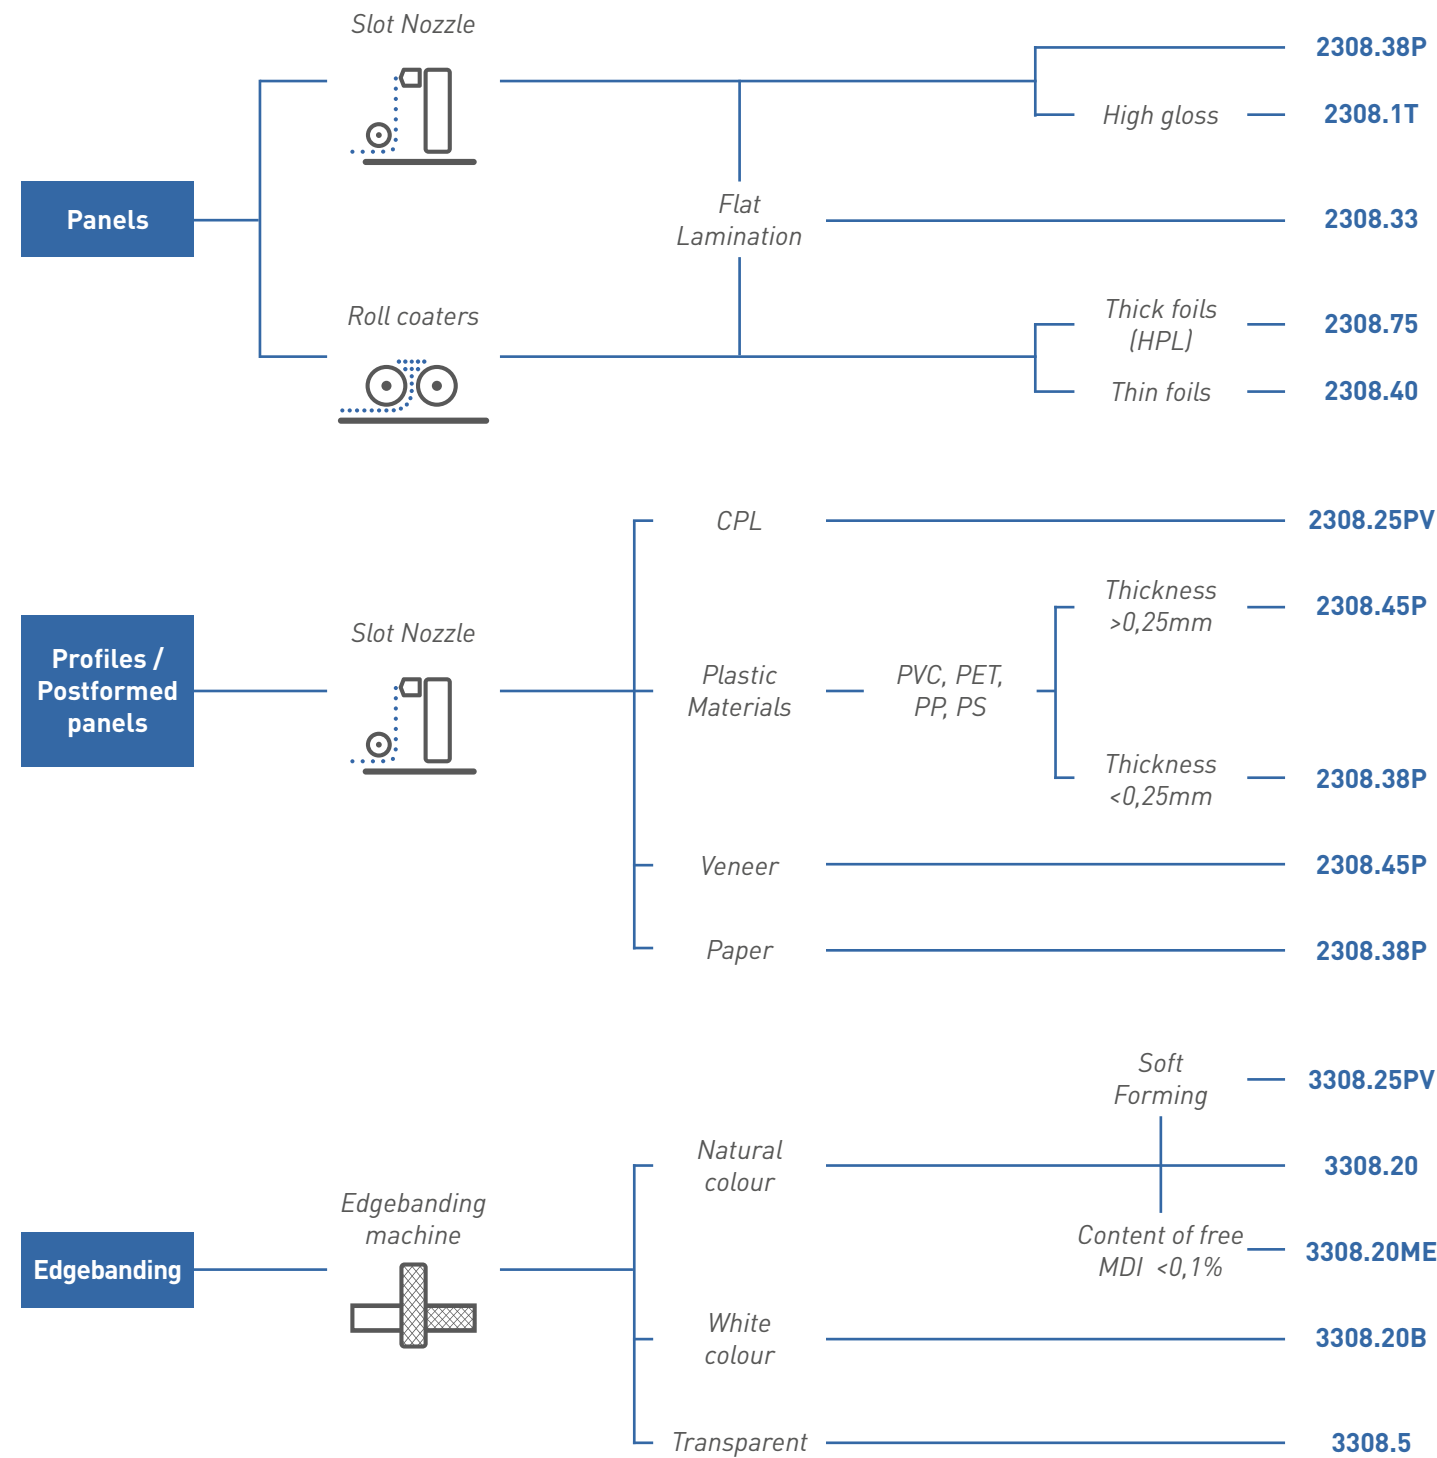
Slot Nozzle

2308.38P

High gloss 2308.1T

Panels

Flat Lamination

2308.33

Roll coaters

Thick foils (HPL) 2308.75

Thin foils 2308.40

CPL 2308.25PV

Thickness >0,25mm 2308.45P

Profiles / Postformed panels

Slot Nozzle

Plastic Materials

PVC, PET, PP, PS

Thickness <0,25mm 2308.38P

Veneer 2308.45P

Paper 2308.38P

Soft Forming 3308.25PV

Natural colour 3308.20

Edgebanding machine

Edgebanding

Content of free MDI <0,1% 3308.20ME

White colour 3308.20B

Transparent 3308.5